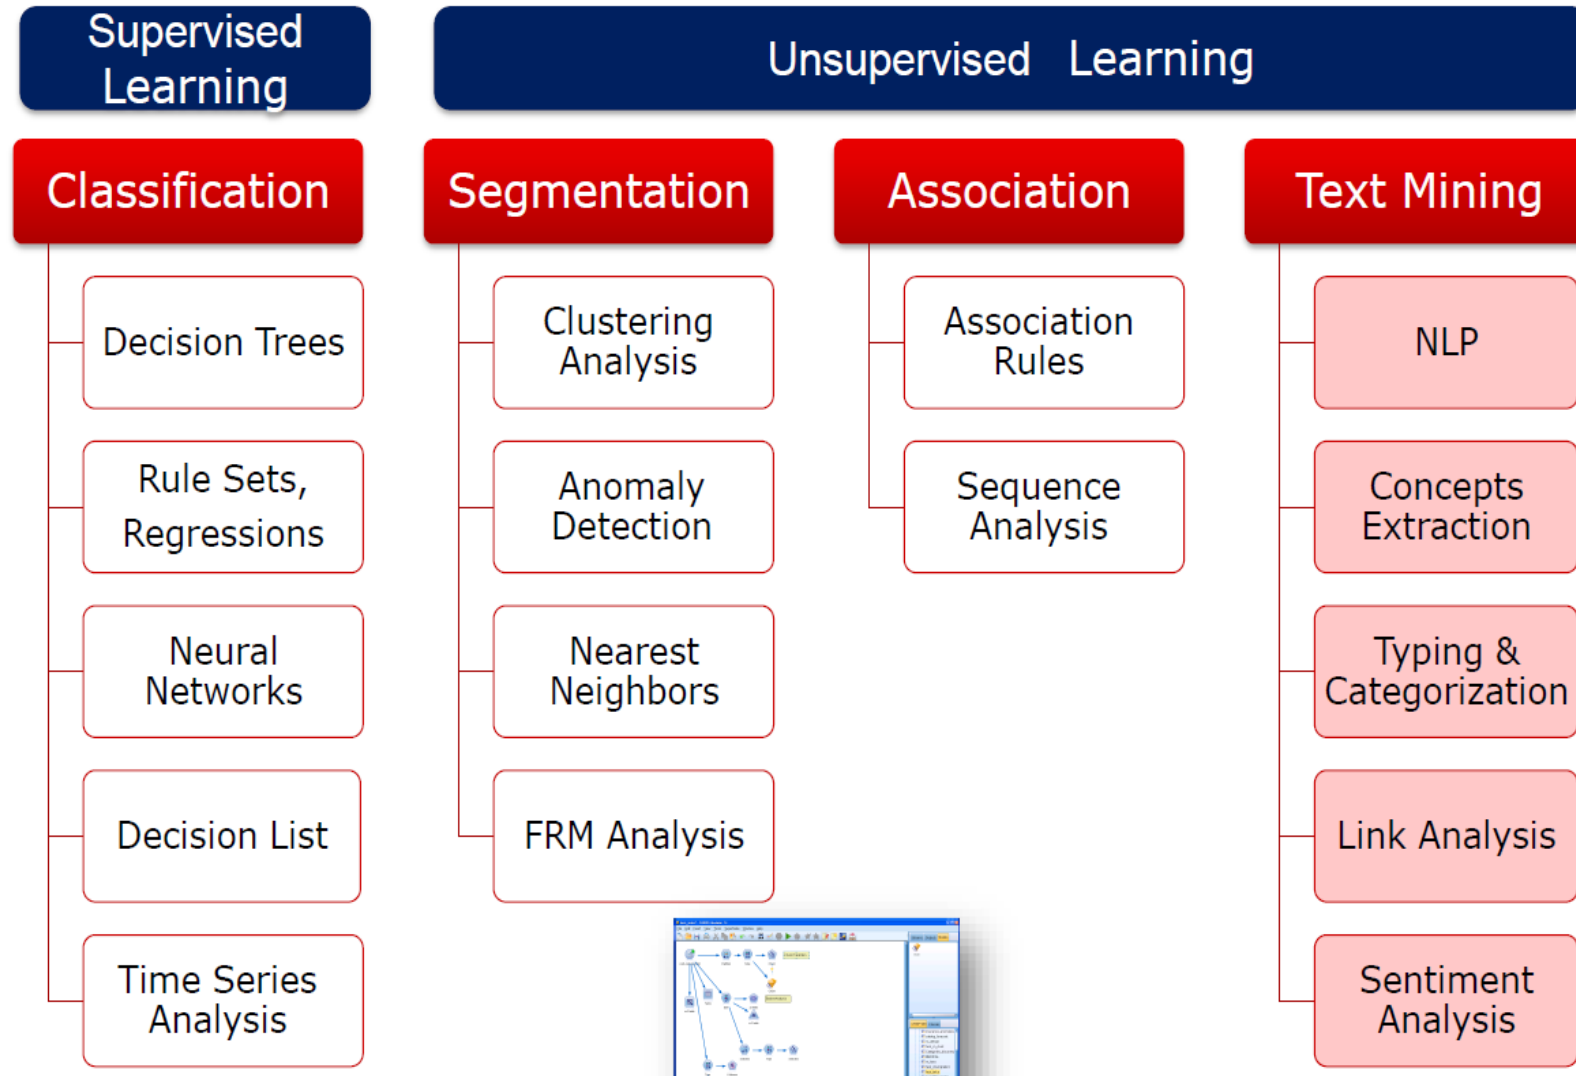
Supervised Learning

Unsupervised Learning

Classification

Decision Trees

Rule Sets, Regressions

Neural Networks

Decision List

Time Series Analysis

Segmentation

Clustering Analysis

Anomaly Detection

Nearest Neighbors

FRM Analysis

Association

Association Rules

Sequence Analysis

Text Mining

NLP

Concepts Extraction

Typing & Categorization

Link Analysis

Sentiment Analysis